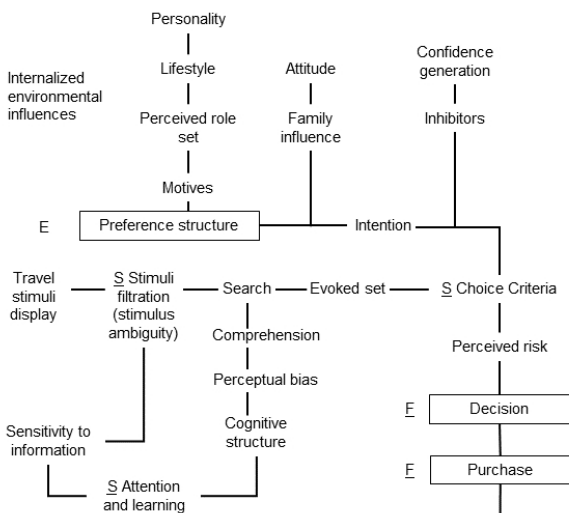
Personality

Lifestyle

Perceived role set

Motives

Internalized environmental influences

Attitude

Family influence

Confidence generation

Inhibitors

E

Preference structure

Intention

Travel stimuli display

S Stimuli filtration (stimulus ambiguity)

Search

Evoked set

S Choice Criteria

Comprehension

Perceptual bias

Cognitive structure

Perceived risk

Sensitivity to information

S Attention and learning

F

Decision

F

Purchase